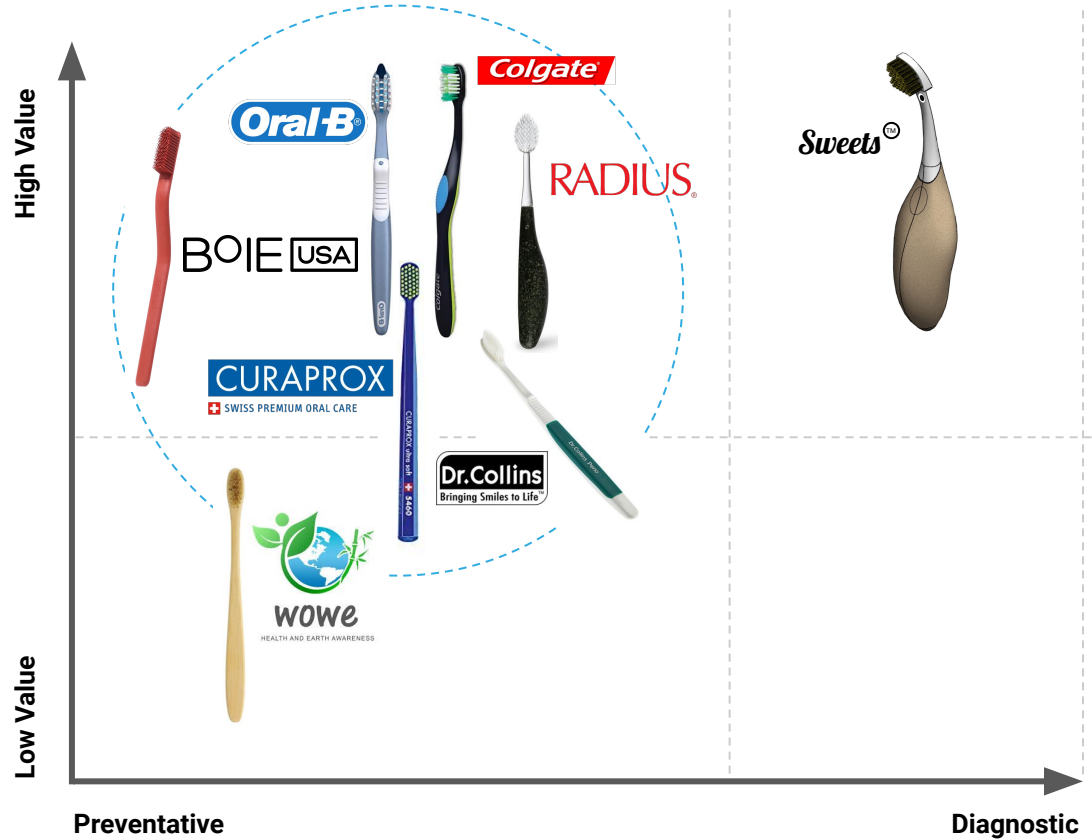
High Value

Low Value

Oral-B

Colgate

RADIUS

Sweets™

BOIE USA

CURAPROX
SWISS PREMIUM ORAL CARE

CURAPROX ultra soft 5460

Dr.Collins
Bringing Smiles to Life™

WOWE
HEALTH AND EARTH AWARENESS

Preventative

Diagnostic